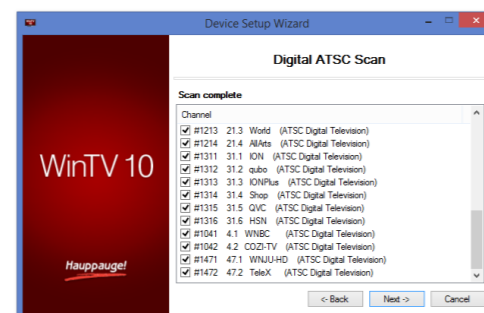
Device Setup Wizard

WinTV 10

Hauppauge!

Digital ATSC Scan

Scan complete

Channel

#1213 21.3 World (ATSC Digital Television)
#1214 21.4 AllArts (ATSC Digital Television)
#1311 31.1 ION (ATSC Digital Television)
#1312 31.2 qubo (ATSC Digital Television)
#1313 31.3 IONPlus (ATSC Digital Television)
#1314 31.4 Shop (ATSC Digital Television)
#1315 31.5 QVC (ATSC Digital Television)
#1316 31.6 HSN (ATSC Digital Television)
#1041 4.1 WNBC (ATSC Digital Television)
#1042 4.2 COZI-TV (ATSC Digital Television)
#1471 47.1 WNJU-HD (ATSC Digital Television)
#1472 47.2 TeleX (ATSC Digital Television)

<- Back
Next ->
Cancel